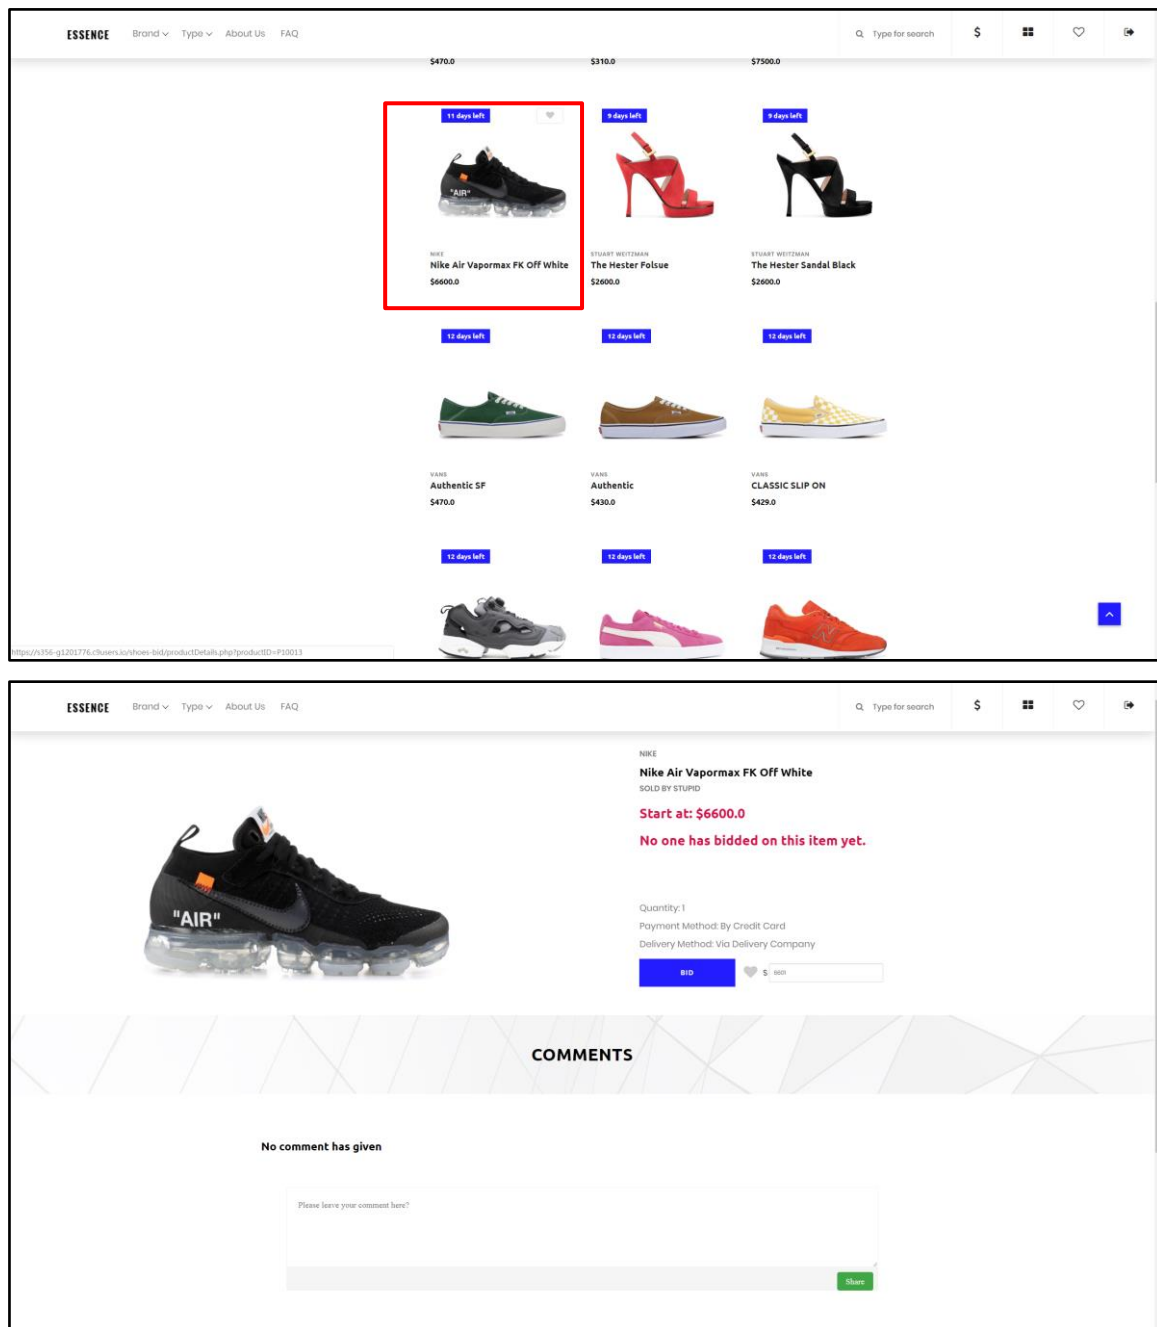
ESSENCE Brand Type About Us FAQ

Type for search $

$470.0 $310.0 $7500.0

11 days left

NIKE
Nike Air Vapormax FK Off White
$6600.0

9 days left

STUART WEITZMAN
The Hester Folsue
$2600.0

9 days left

STUART WEITZMAN
The Hester Sandal Black
$2600.0

12 days left

VANS
Authentic SF
$470.0

12 days left

VANS
Authentic
$430.0

12 days left

VANS
CLASSIC SLIP ON
$429.0

12 days left

12 days left

12 days left

https://s356-g1201776.c9users.io/shoes-bid/productDetails.php?productID=P10013

ESSENCE Brand Type About Us FAQ

Type for search $

NIKE
Nike Air Vapormax FK Off White
SOLD BY STUPID

Start at: $6600.0

No one has bidded on this item yet.

Quantity: 1
Payment Method: By Credit Card
Delivery Method: Via Delivery Company

BID $ 6601

COMMENTS

No comment has given

Please leave your comment here?

Share